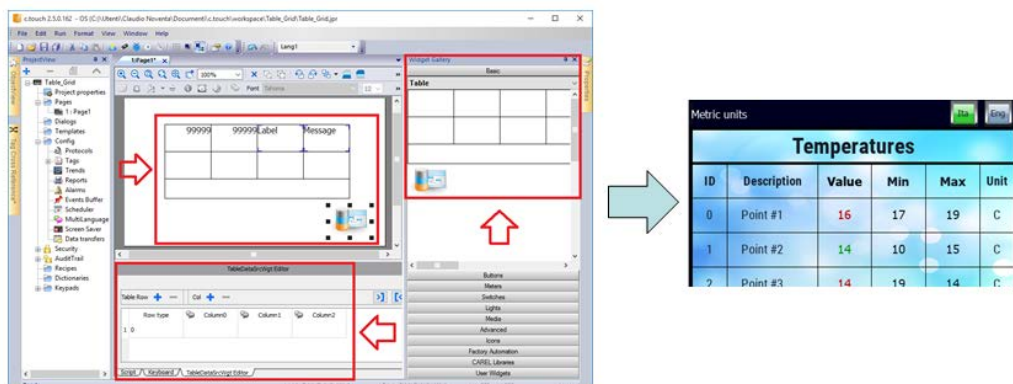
c.touch 2.5.0.162 - OS (C:\Utenti\Claudio Noventa\Documenti\c.touch\workspace\Table_Grid\Table_Grid.jpr

File Edit Run Format View Window Help

Lang1

ProjectView

Table_Grid
Project properties
Pages
1 : Page1
Dialogs
Templates
Config
Protocols
Tags
Trends
Reports
Alarms
Events Buffer
Scheduler
MultiLanguage
Screen Saver
Data transfers
Security
AuditTrail
Recipes
Dictionaries
Keypads

1:Page1*

100%

Font Tahoma

| 99999 | 99999 | Label | Message |
|---|---|---|---|
| | | | |
| | | | |

TableDataSrcWgt Editor

Table Row

Col

| | Row type | Column0 | Column1 | Column2 |
|---|---|---|---|---|
| 1 | 0 | | | |

Script Keyboard TableDataSrcWgt Editor

Widget Gallery

Basic

Table

Buttons
Meters
Switches
Lights
Media
Advanced
Icons
Factory Automation
CAREL Libraries
User Widgets

Metric units Ita Eng

Temperatures

| ID | Description | Value | Min | Max | Unit |
|---|---|---|---|---|---|
| 0 | Point #1 | 16 | 17 | 19 | C |
| 1 | Point #2 | 14 | 10 | 15 | C |
| 2 | Point #3 | 14 | 19 | 14 | C |